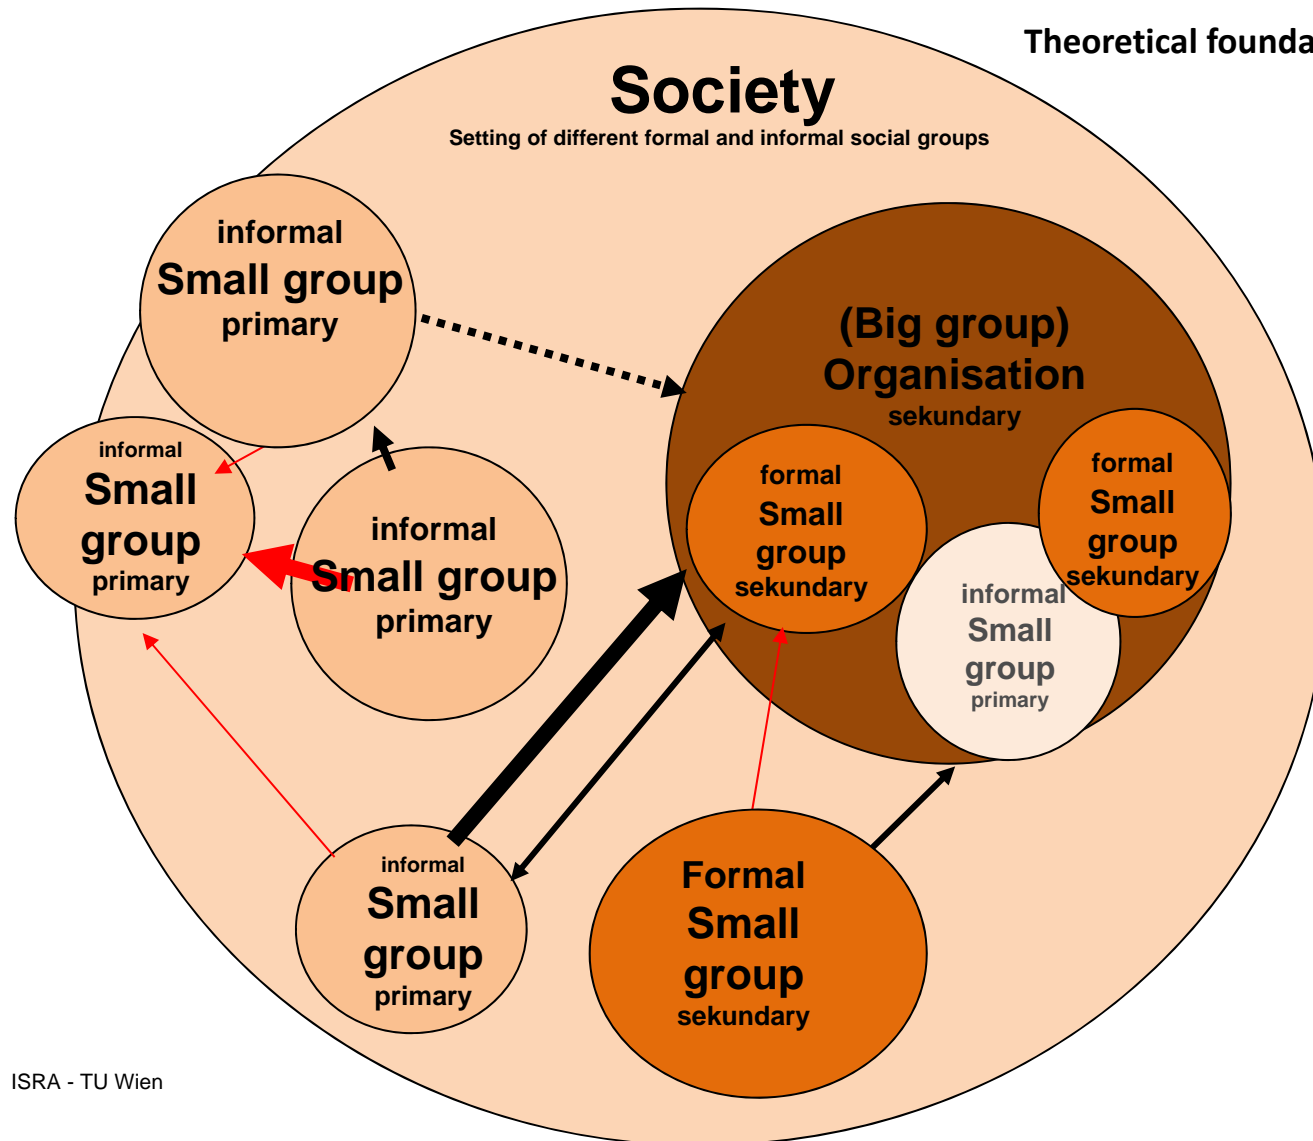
Theoretical founda

Society
Setting of different formal and informal social groups

informal
Small group
primary

informal
Small
group
primary

informal
Small group
primary

(Big group)
Organisation
sekundary

formal
Small
group
sekundary

formal
Small
group
sekundary

informal
Small
group
primary

informal
Small
group
primary

Formal
Small
group
sekundary

ISRA - TU Wien